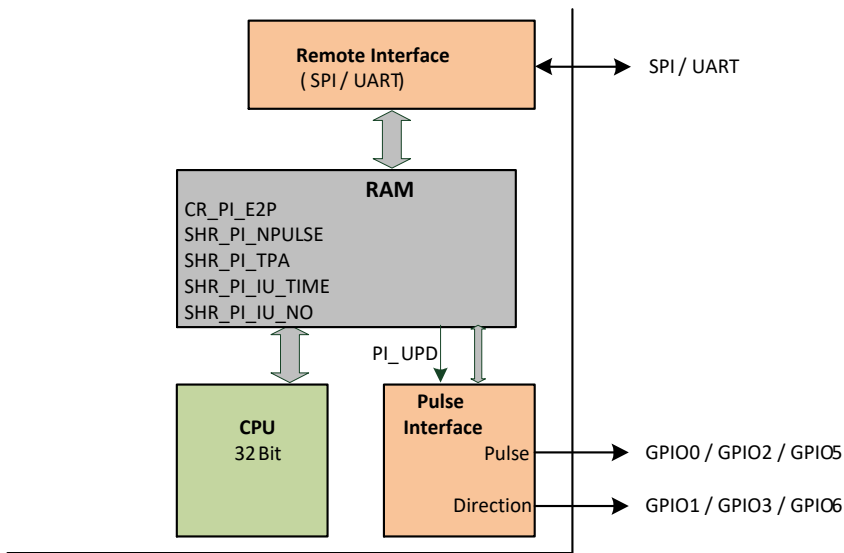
Remote Interface
( SPI / UART)

SPI / UART

RAM
CR_PI_E2P
SHR_PI_NPULSE
SHR_PI_TPA
SHR_PI_IU_TIME
SHR_PI_IU_NO

PI_UPD

CPU
32 Bit

Pulse Interface
Pulse
Direction

GPIO0 / GPIO2 / GPIO5
GPIO1 / GPIO3 / GPIO6